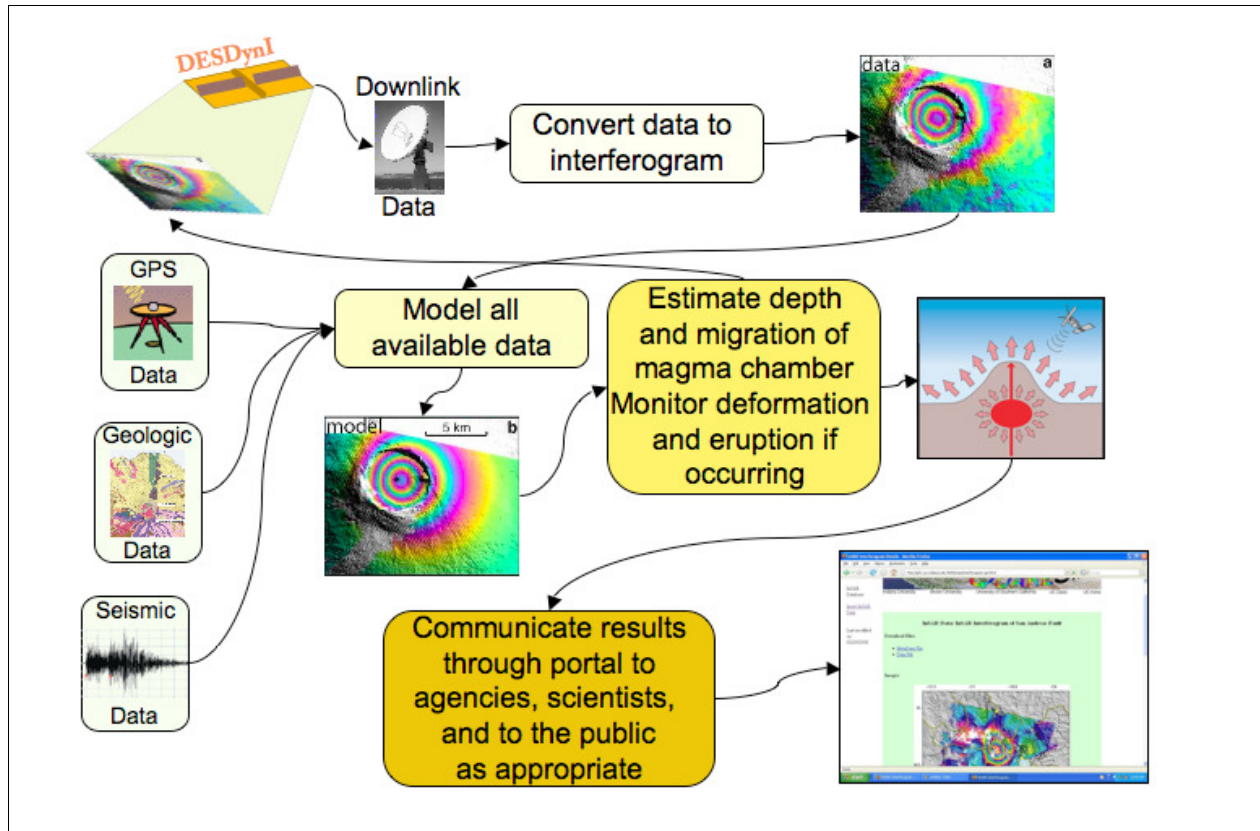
DESDynI

Downlink

Data

Convert data to interferogram

data

a

GPS

Data

Model all available data

Estimate depth and migration of magma chamber Monitor deformation and eruption if occurring

Geologic

Data

model

5 km

b

Seismic

Data

Communicate results through portal to agencies, scientists, and to the public as appropriate